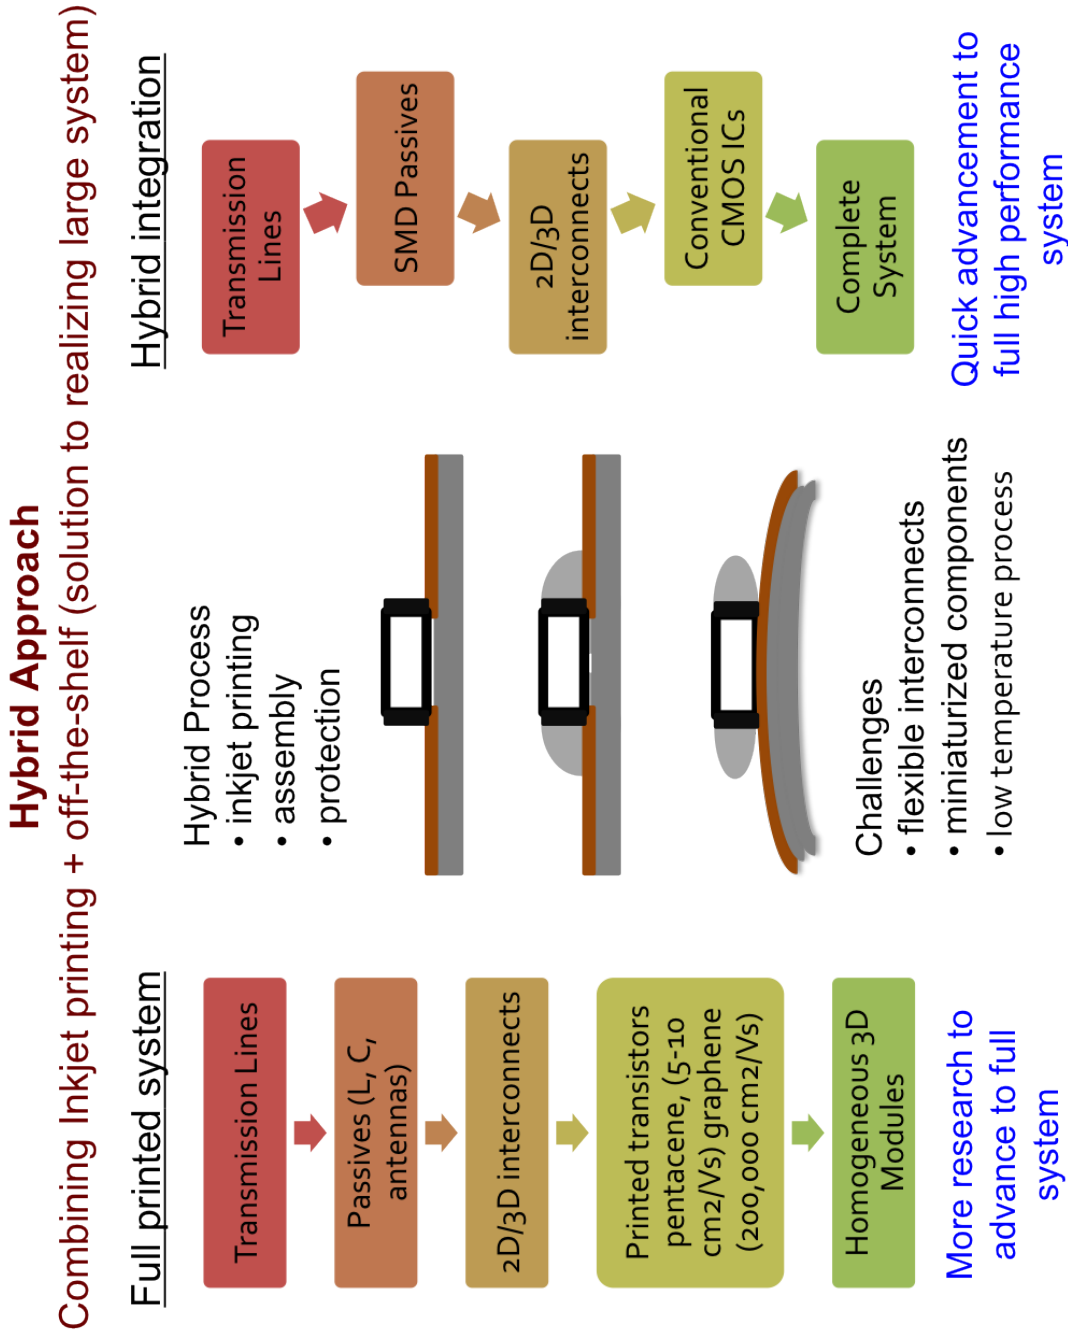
Hybrid Approach

Combining Inkjet printing + off-the-shelf (solution to realizing large system)

Full printed system

Transmission Lines

Passives (L, C, antennas)

2D/3D interconnects

Printed transistors pentacene, (5-10 cm2/Vs) graphene (200,000 cm2/Vs)

Homogeneous 3D Modules

More research to advance to full system

Hybrid Process
• inkjet printing
• assembly
• protection

Challenges
• flexible interconnects
• miniaturized components
• low temperature process

Hybrid integration

Transmission Lines

SMD Passives

2D/3D interconnects

Conventional CMOS ICs

Complete System

Quick advancement to full high performance system